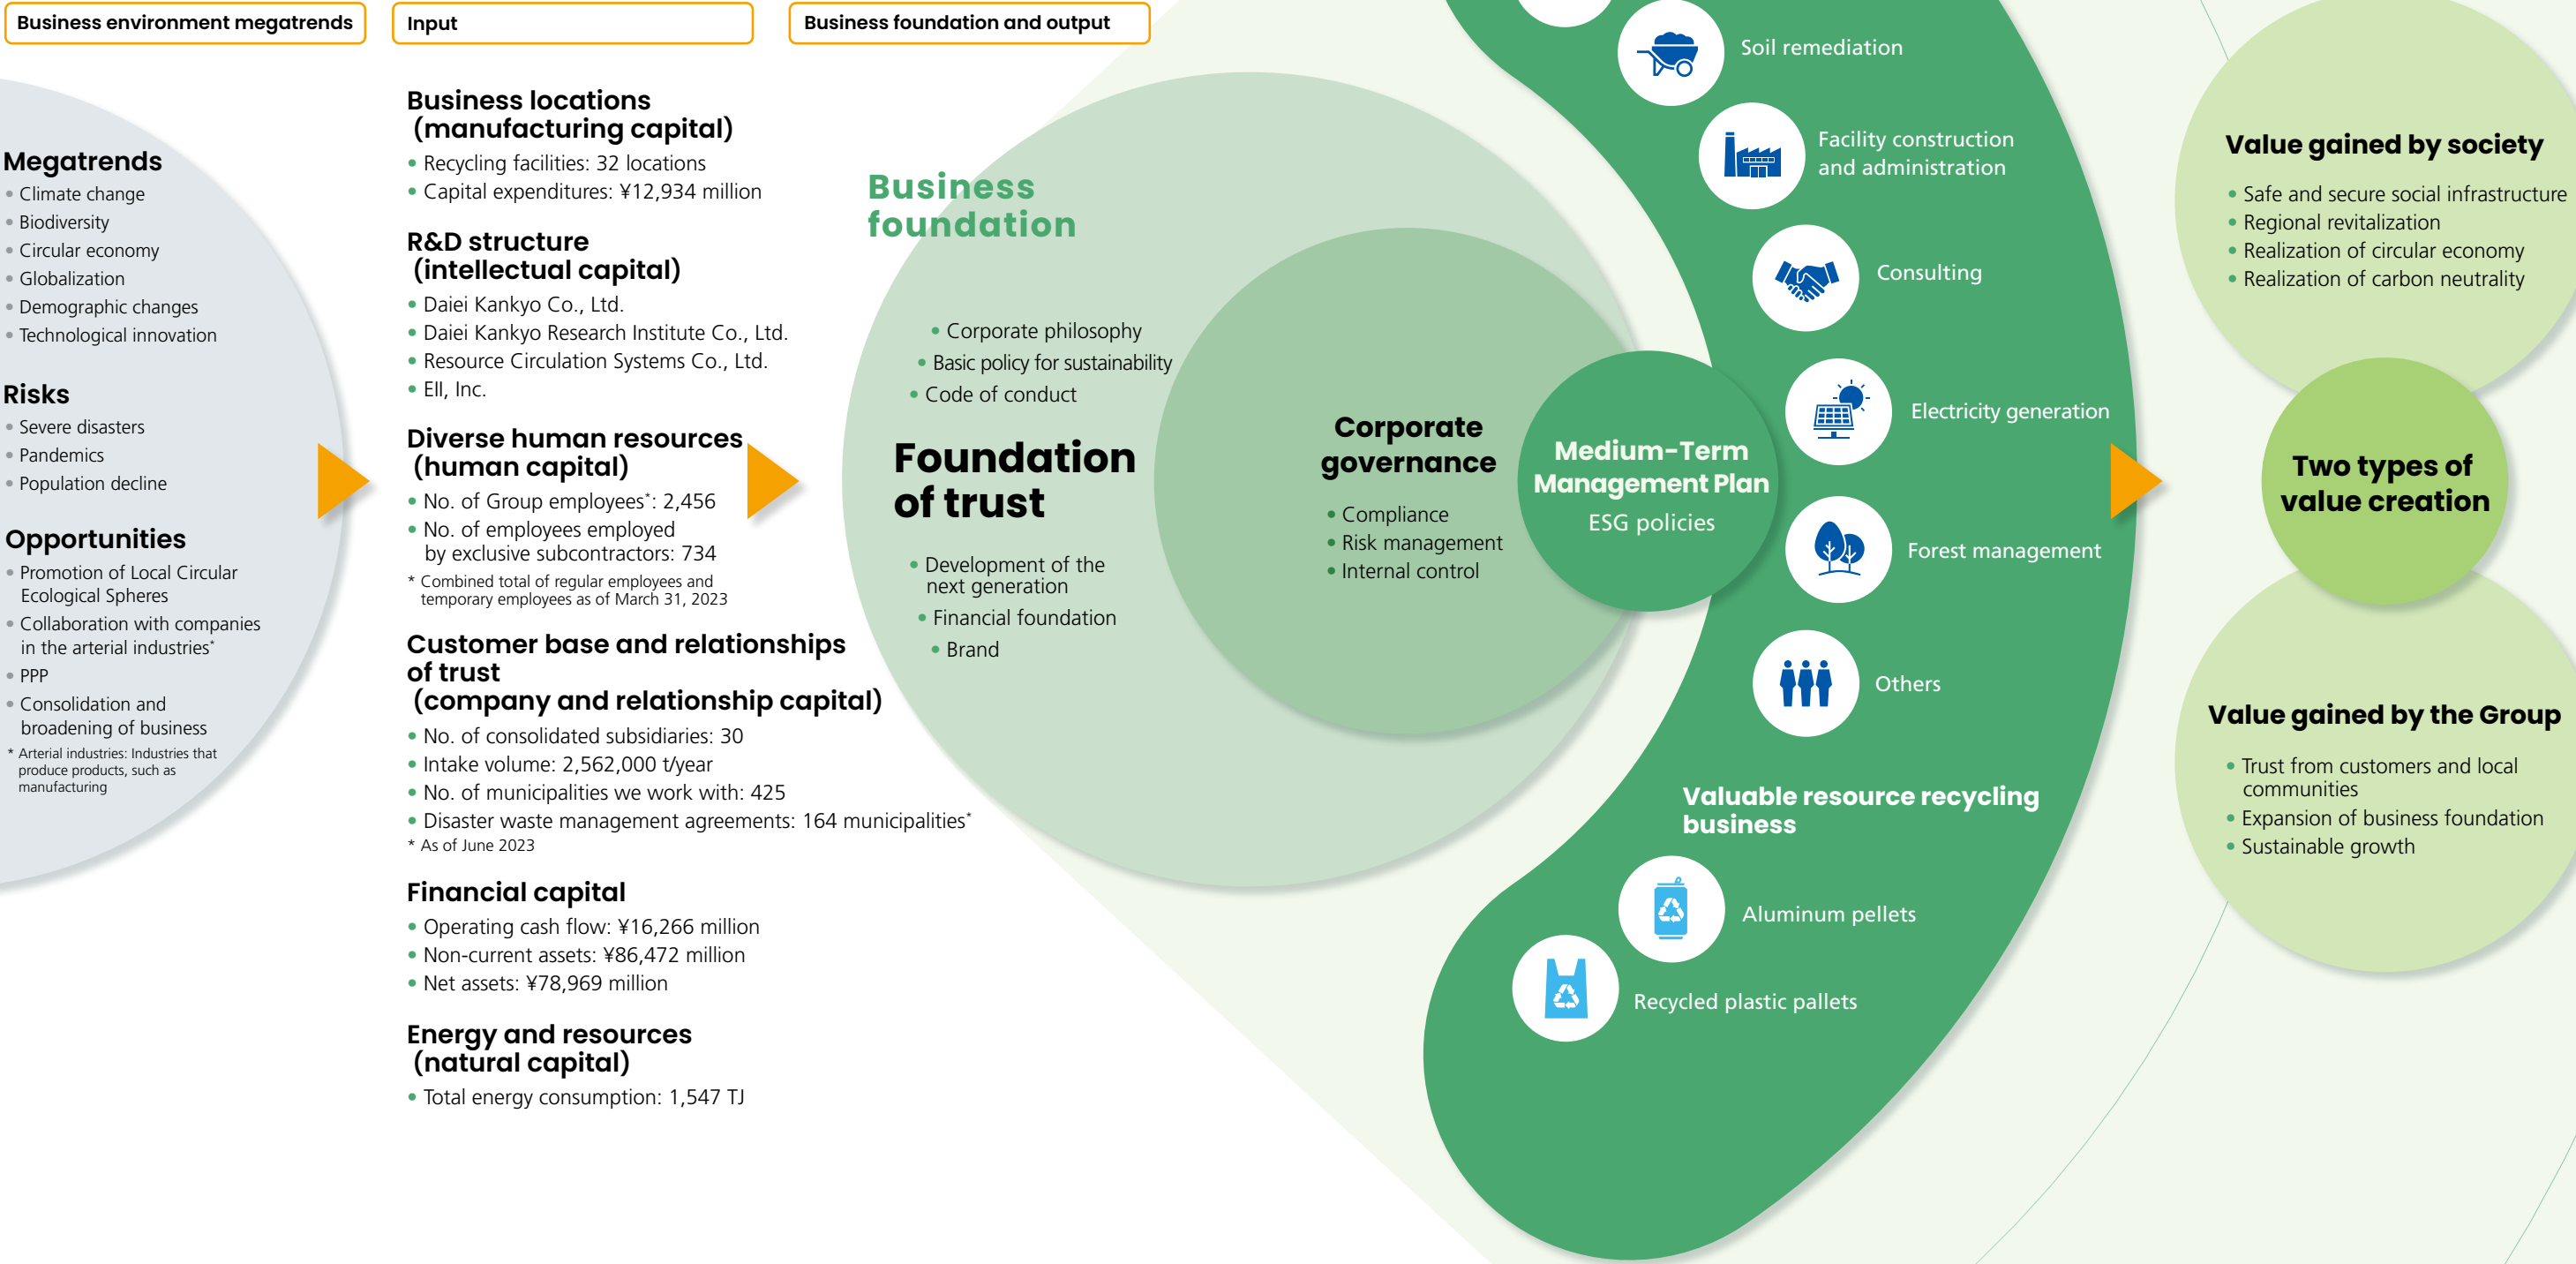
Business environment megatrends

Input

Business foundation and output

Megatrends
• Climate change
• Biodiversity
• Circular economy
• Globalization
• Demographic changes
• Technological innovation

Risks
• Severe disasters
• Pandemics
• Population decline

Opportunities
• Promotion of Local Circular Ecological Spheres
• Collaboration with companies in the arterial industries*
• PPP
• Consolidation and broadening of business
* Arterial industries: Industries that produce products, such as manufacturing

Business locations (manufacturing capital)
• Recycling facilities: 32 locations
• Capital expenditures: ¥12,934 million

R&D structure (intellectual capital)
• Daiei Kankyo Co., Ltd.
• Daiei Kankyo Research Institute Co., Ltd.
• Resource Circulation Systems Co., Ltd.
• EII, Inc.

Diverse human resources (human capital)
• No. of Group employees*: 2,456
• No. of employees employed by exclusive subcontractors: 734
* Combined total of regular employees and temporary employees as of March 31, 2023

Customer base and relationships of trust (company and relationship capital)
• No. of consolidated subsidiaries: 30
• Intake volume: 2,562,000 t/year
• No. of municipalities we work with: 425
• Disaster waste management agreements: 164 municipalities*
* As of June 2023

Financial capital
• Operating cash flow: ¥16,266 million
• Non-current assets: ¥86,472 million
• Net assets: ¥78,969 million

Energy and resources (natural capital)
• Total energy consumption: 1,547 TJ

Business foundation

• Corporate philosophy
• Basic policy for sustainability
• Code of conduct

Foundation of trust

• Development of the next generation
• Financial foundation
• Brand

Corporate governance
• Compliance
• Risk management
• Internal control

Medium-Term Management Plan
ESG policies

Soil remediation
Facility construction and administration
Consulting
Electricity generation
Forest management
Others

Valuable resource recycling business
Aluminum pellets
Recycled plastic pallets

Value gained by society
• Safe and secure social infrastructure
• Regional revitalization
• Realization of circular economy
• Realization of carbon neutrality

Two types of value creation

Value gained by the Group
• Trust from customers and local communities
• Expansion of business foundation
• Sustainable growth